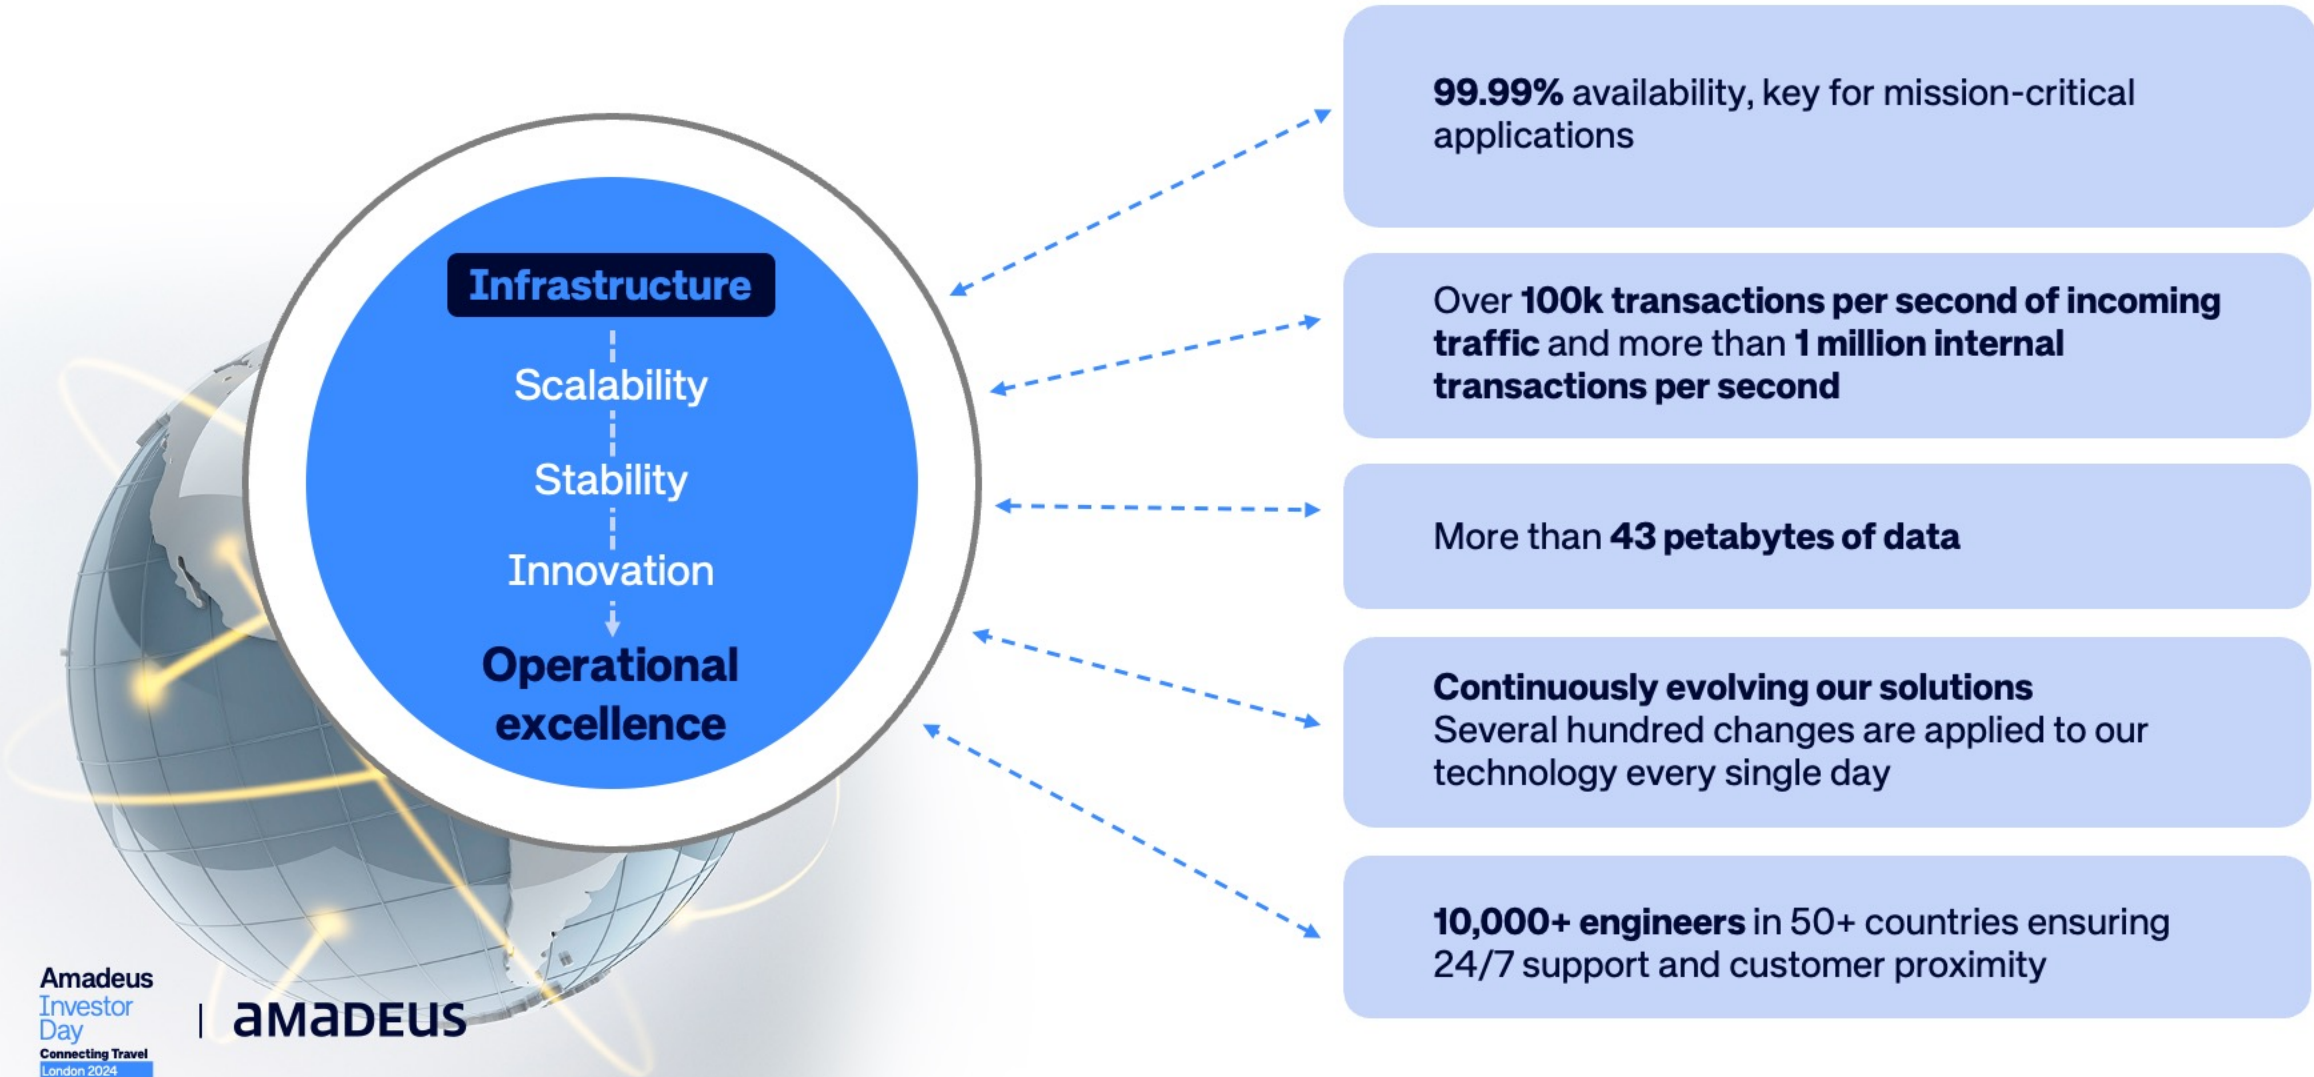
Infrastructure

Scalability

Stability

Innovation

Operational excellence

99.99% availability, key for mission-critical applications

Over 100k transactions per second of incoming traffic and more than 1 million internal transactions per second

More than 43 petabytes of data

Continuously evolving our solutions
Several hundred changes are applied to our technology every single day

10,000+ engineers in 50+ countries ensuring 24/7 support and customer proximity

Amadeus Investor Day
Connecting Travel
London 2024

amadeus